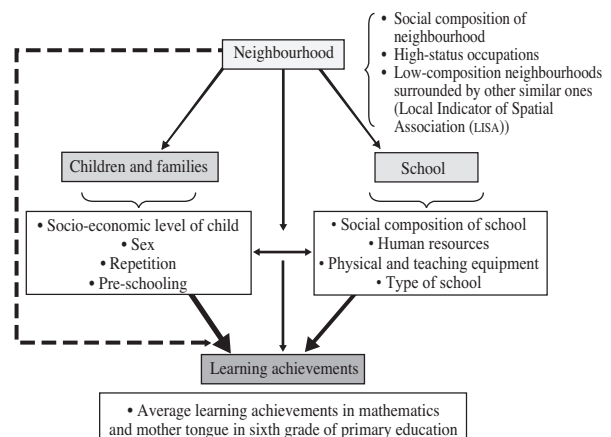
• Social composition of neighbourhood
• High-status occupations
• Low-composition neighbourhoods surrounded by other similar ones (Local Indicator of Spatial Association (LISA))

Neighbourhood

Children and families

School

• Socio-economic level of child
• Sex
• Repetition
• Pre-schooling

• Social composition of school
• Human resources
• Physical and teaching equipment
• Type of school

Learning achievements

• Average learning achievements in mathematics and mother tongue in sixth grade of primary education